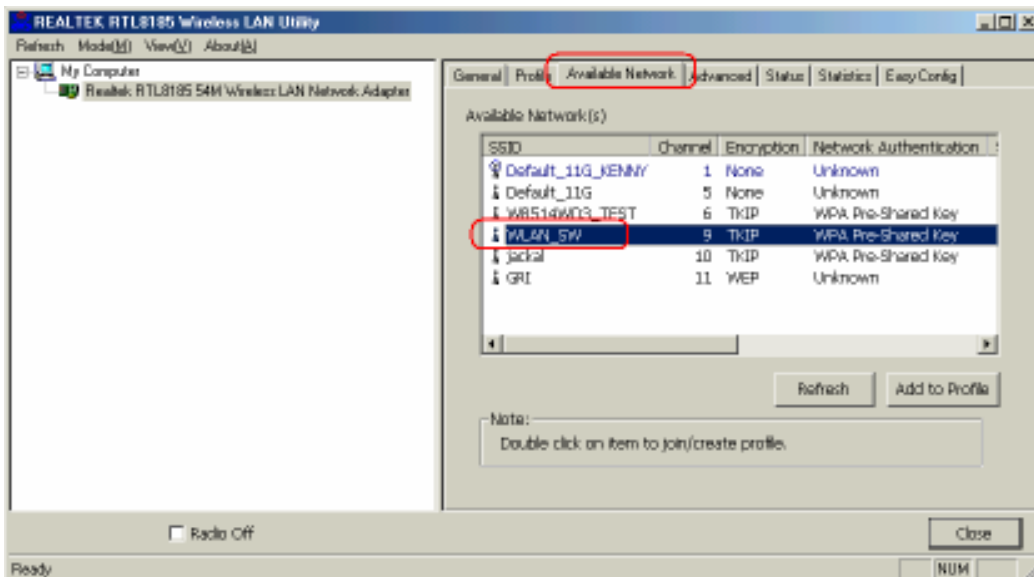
REALTEK RTL8185 Wireless LAN Utility

Refresh Mode(M) View(V) About(A)

My Computer
Realtek RTL8185 54M Wireless LAN Network Adapter

General | Profile | Available Network | Advanced | Status | Statistics | Easy Config

Available Network(s)

| SSID | Channel | Encryption | Network Authentication |
|---|---|---|---|
| Default_11G_KENNY | 1 | None | Unknown |
| Default_11G | 5 | None | Unknown |
| W8514WD3_TEST | 6 | TKIP | WPA Pre-Shared Key |
| WLAN_SW | 9 | TKIP | WPA Pre-Shared Key |
| jackal | 10 | TKIP | WPA Pre-Shared Key |
| GRI | 11 | WEP | Unknown |

Refresh Add to Profile

Note:
Double click on item to join/create profile.

Radio Off

Close

Ready NUM